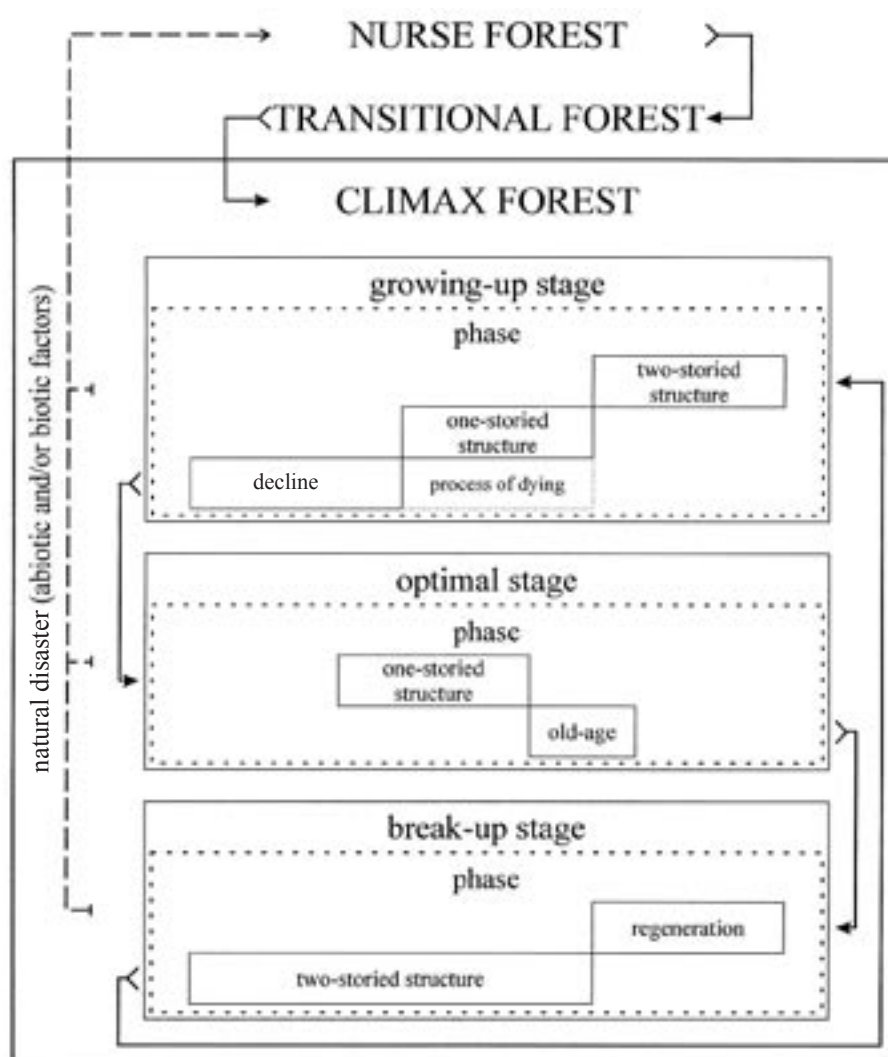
NURSE FOREST

TRANSITIONAL FOREST

CLIMAX FOREST

natural disaster (abiotic and/or biotic factors)

growing-up stage

phase

two-storied structure

one-storied structure

decline

process of dying

optimal stage

phase

one-storied structure

old-age

break-up stage

phase

regeneration

two-storied structure